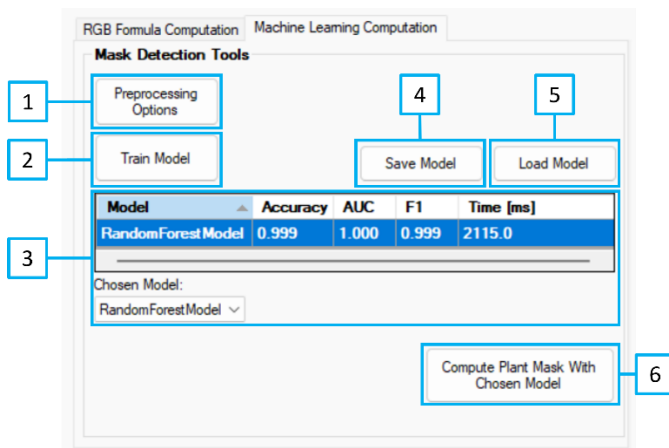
RGB Formula Computation | Machine Learning Computation

Mask Detection Tools

1

Preprocessing Options

4

5

2

Train Model

Save Model

Load Model

| Model | Accuracy | AUC | F1 | Time [ms] |
|---|---|---|---|---|
| RandomForestModel | 0.999 | 1.000 | 0.999 | 2115.0 |

3

Chosen Model:

RandomForestModel

Compute Plant Mask With Chosen Model

6